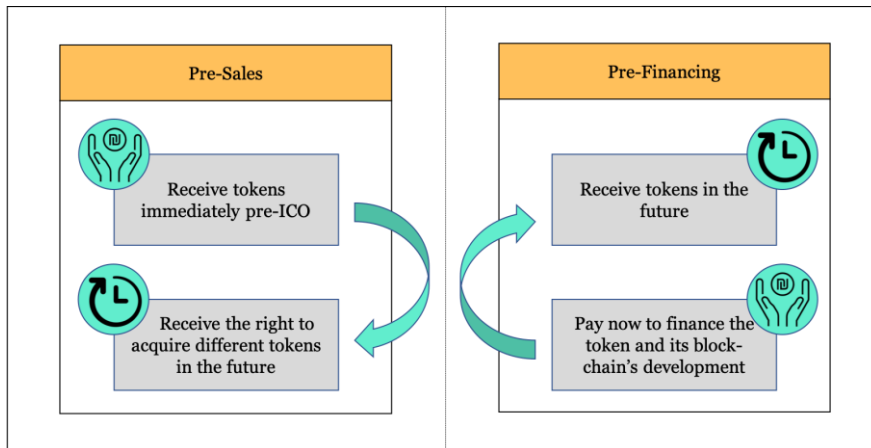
Pre-Sales

Receive tokens immediately pre-ICO

Receive the right to acquire different tokens in the future

Pre-Financing

Receive tokens in the future

Pay now to finance the token and its blockchain's development